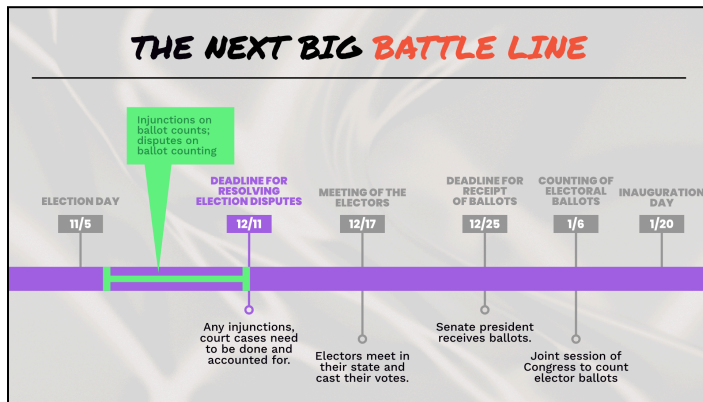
THE NEXT BIG BATTLE LINE

Injunctions on ballot counts; disputes on ballot counting

ELECTION DAY
11/5

DEADLINE FOR RESOLVING ELECTION DISPUTES
12/11

MEETING OF THE ELECTORS
12/17

DEADLINE FOR RECEIPT OF BALLOTS
12/25

COUNTING OF ELECTORAL BALLOTS
1/6

INAUGURATION DAY
1/20

Any injunctions, court cases need to be done and accounted for.

Electors meet in their state and cast their votes.

Senate president receives ballots.

Joint session of Congress to count elector ballots